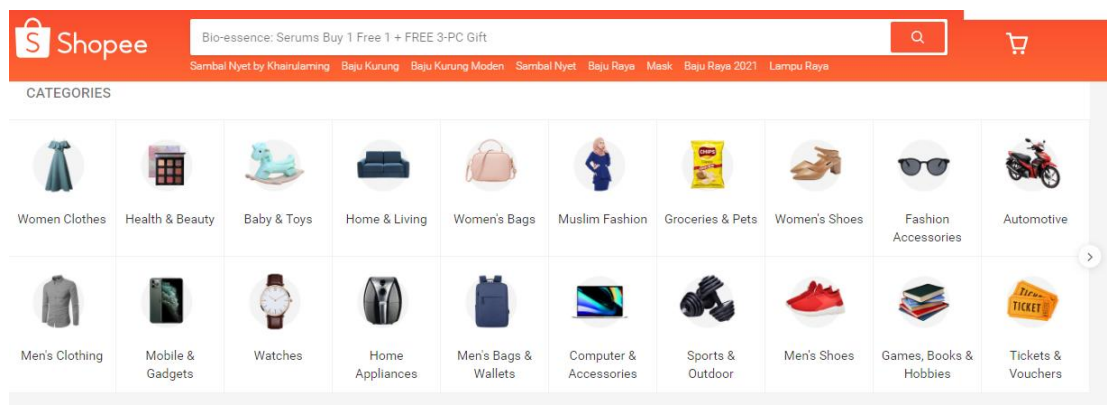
Shopee

Bio-essence: Serums Buy 1 Free 1 + FREE 3-PC Gift

Sambal Nyet by Khairulaming Baju Kurung Baju Kurung Moden Sambal Nyet Baju Raya Mask Baju Raya 2021 Lampu Raya

CATEGORIES

| Women Clothes | Health & Beauty | Baby & Toys | Home & Living | Women's Bags | Muslim Fashion | Groceries & Pets | Women's Shoes | Fashion Accessories | Automotive |
|---|---|---|---|---|---|---|---|---|---|
| Men's Clothing | Mobile & Gadgets | Watches | Home Appliances | Men's Bags & Wallets | Computer & Accessories | Sports & Outdoor | Men's Shoes | Games, Books & Hobbies | Tickets & Vouchers |

CHIPS

TICKET